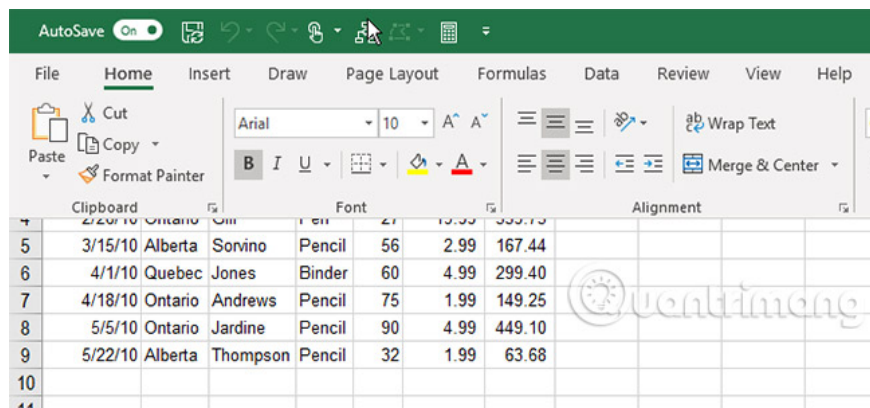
AutoSave On

File Home Insert Draw Page Layout Formulas Data Review View Help

Paste
Cut
Copy
Format Painter
Clipboard

Arial 10 A A
B I U A
Font

Wrap Text
Merge & Center
Alignment

| 4 | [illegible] | Ontario | Gill | Pen | 27 | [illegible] | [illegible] |
|---|---|---|---|---|---|---|---|
| 5 | 3/15/10 | Alberta | Sorvino | Pencil | 56 | 2.99 | 167.44 |
| 6 | 4/1/10 | Quebec | Jones | Binder | 60 | 4.99 | 299.40 |
| 7 | 4/18/10 | Ontario | Andrews | Pencil | 75 | 1.99 | 149.25 |
| 8 | 5/5/10 | Ontario | Jardine | Pencil | 90 | 4.99 | 449.10 |
| 9 | 5/22/10 | Alberta | Thompson | Pencil | 32 | 1.99 | 63.68 |
| 10 | | | | | | | |
| 11 | | | | | | | |

Quantrimang